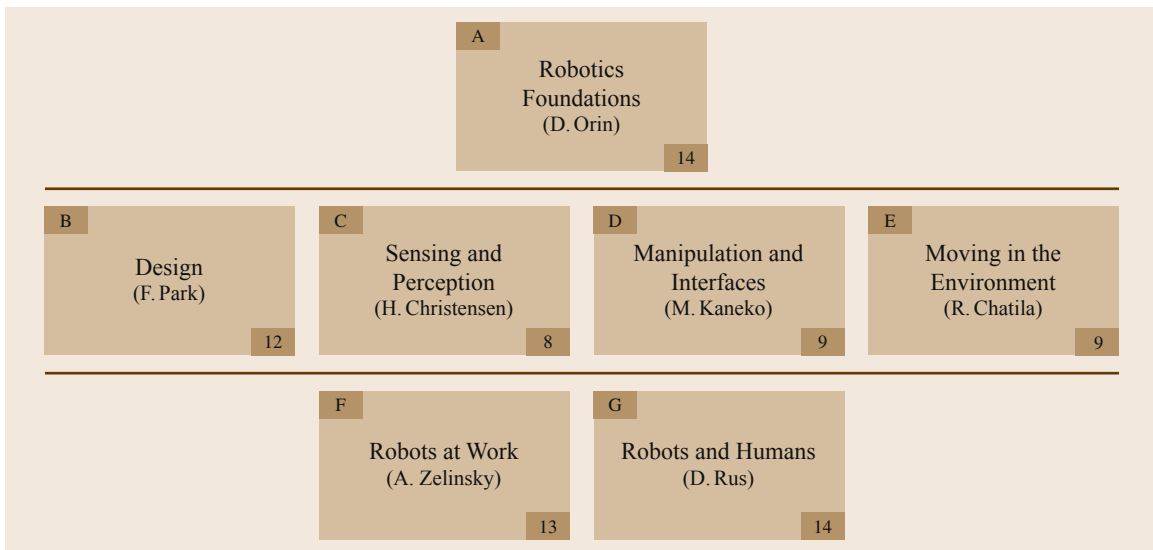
A
Robotics Foundations
(D. Orin)
14

B
Design
(F. Park)
12

C
Sensing and Perception
(H. Christensen)
8

D
Manipulation and Interfaces
(M. Kaneko)
9

E
Moving in the Environment
(R. Chatila)
9

F
Robots at Work
(A. Zelinsky)
13

G
Robots and Humans
(D. Rus)
14